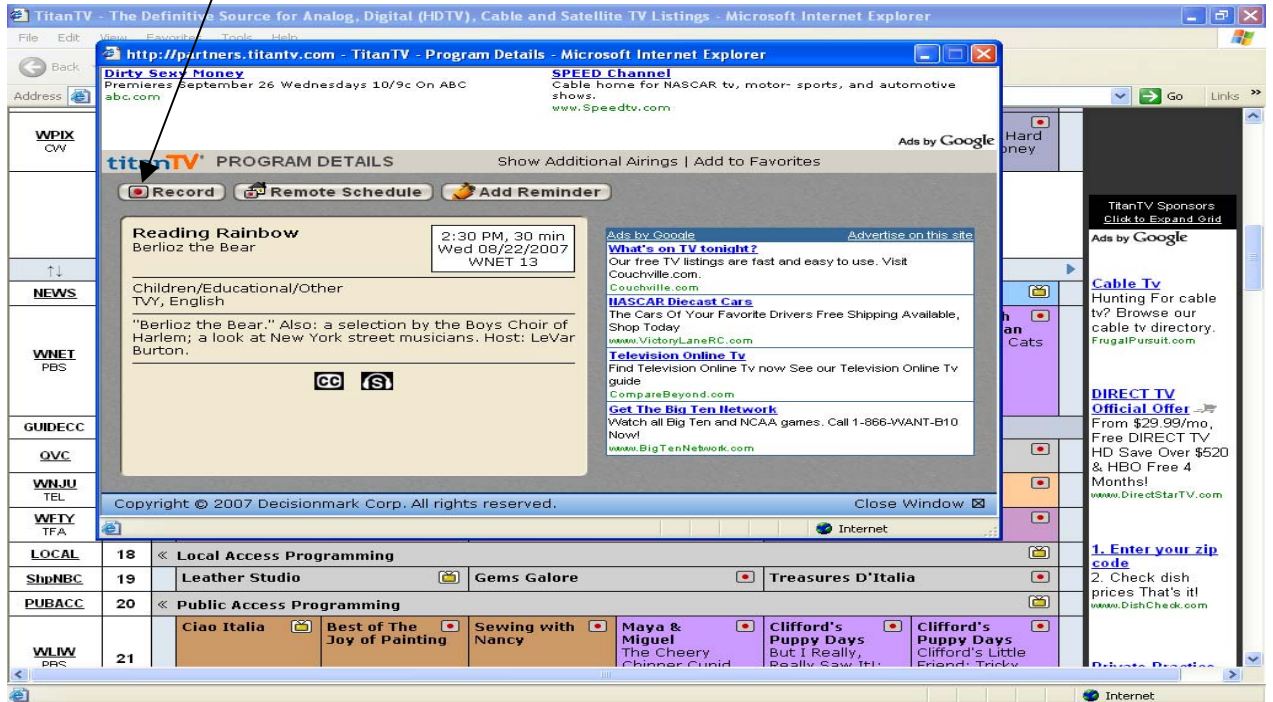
TitanTV - The Definitive Source for Analog, Digital (HDTV), Cable and Satellite TV Listings - Microsoft Internet Explorer

File Edit View Favorites Tools Help

Back

Address

Go Links

http://partners.titantv.com - TitanTV - Program Details - Microsoft Internet Explorer

Dirty Sexy Money
Premieres September 26 Wednesdays 10/9c On ABC
abc.com

SPEED Channel
Cable home for NASCAR tv, motor- sports, and automotive shows.
www.Speedtv.com

Ads by Google

titanTV PROGRAM DETAILS Show Additional Airings | Add to Favorites

Record Remote Schedule Add Reminder

Reading Rainbow
Berlioz the Bear

2:30 PM, 30 min
Wed 08/22/2007
WNET 13

Children/Educational/Other
TVY, English

"Berlioz the Bear." Also: a selection by the Boys Choir of Harlem; a look at New York street musicians. Host: LeVar Burton.

CC S

Ads by Google Advertise on this site

What's on TV tonight?
Our free TV listings are fast and easy to use. Visit Couchville.com.
Couchville.com

NASCAR Diecast Cars
The Cars Of Your Favorite Drivers Free Shipping Available, Shop Today
www.VictoryLaneRC.com

Television Online Tv
Find Television Online Tv now See our Television Online Tv guide
CompareBeyond.com

Get The Big Ten Network
Watch all Big Ten and NCAA games. Call 1-866-WANT-B10 Now!
www.BigTenNetwork.com

Copyright © 2007 Decisionmark Corp. All rights reserved. Close Window

Internet

WPIX
CW

Hard
oney

NEWS

WNET
PBS

h
an
Cats

GUIDECC

QVC

WNJU
TEL

WFTY
TFA

| LOCAL | 18 | « Local Access Programming | | | | |
|---|---|---|---|---|---|---|
| ShpNBC | 19 | Leather Studio | Gems Galore | | Treasures D'Italia | |
| PUBACC | 20 | « Public Access Programming | | | | |
| WLIW PBS | 21 | Ciao Italia | Best of The Joy of Painting | Sewing with Nancy | Maya & Miguel The Cheery Chipper Cupid | Clifford's Puppy Days But I Really, Really Saw It!: | Clifford's Puppy Days Clifford's Little Friend: Tricky |

TitanTV Sponsors
Click to Expand Grid

Ads by Google

Cable Tv
Hunting For cable tv? Browse our cable tv directory.
FrugalPursuit.com

DIRECT TV Official Offer
From $29.99/mo, Free DIRECT TV HD Save Over $520 & HBO Free 4 Months!
www.DirectStarTV.com

1. Enter your zip code
2. Check dish prices That's it!
www.DishCheck.com

Private Practice

Internet